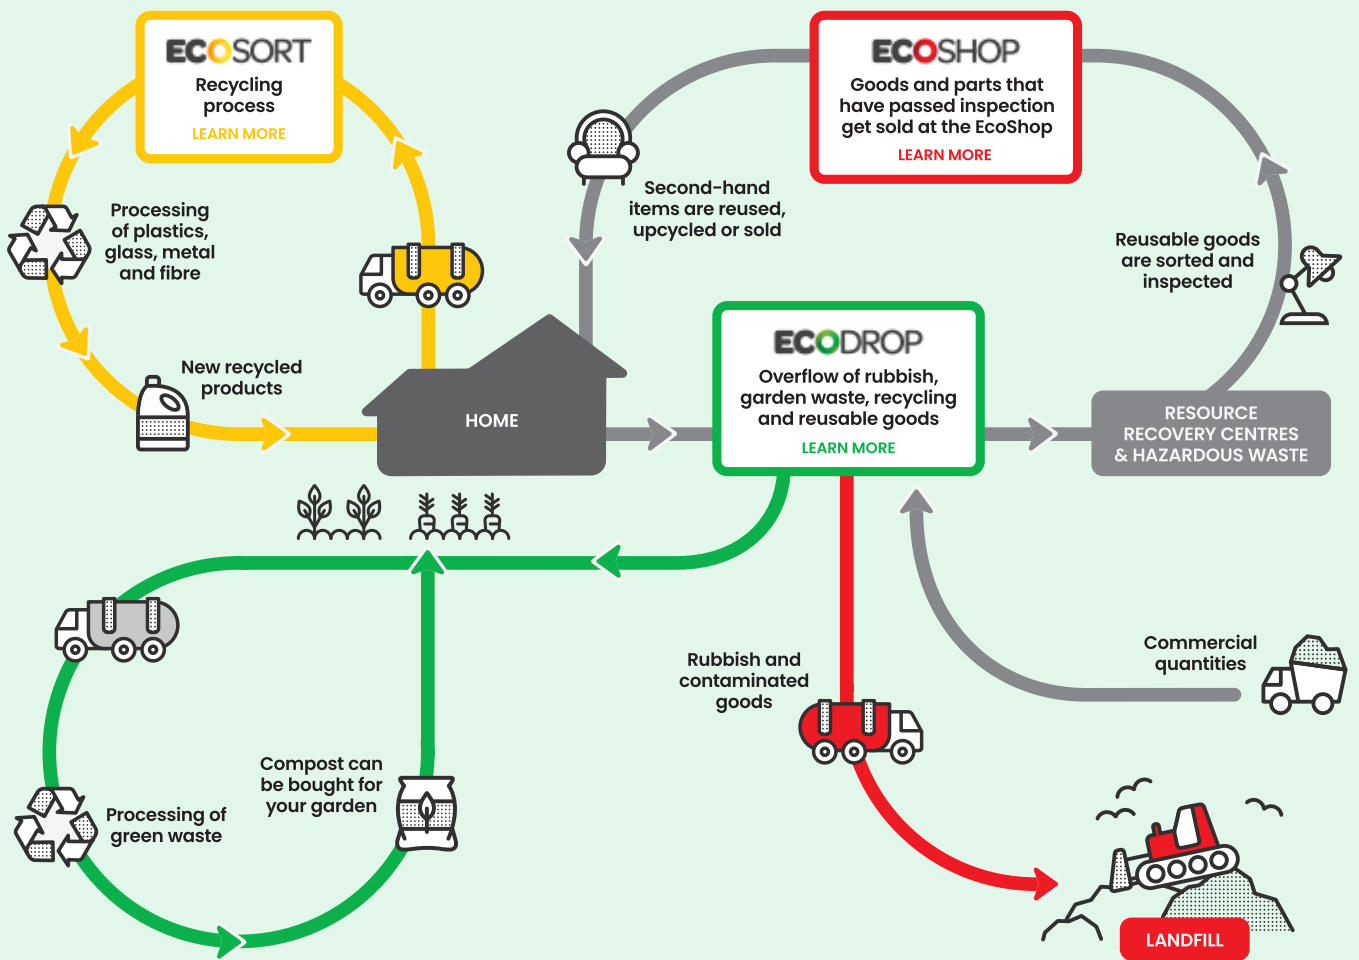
ECOSORT
Recycling process
LEARN MORE

ECOSHOP
Goods and parts that have passed inspection get sold at the EcoShop
LEARN MORE

Processing of plastics, glass, metal and fibre

Second-hand items are reused, upcycled or sold

Reusable goods are sorted and inspected

New recycled products

HOME

ECODROP
Overflow of rubbish, garden waste, recycling and reusable goods
LEARN MORE

RESOURCE RECOVERY CENTRES & HAZARDOUS WASTE

Commercial quantities

Rubbish and contaminated goods

Compost can be bought for your garden

Processing of green waste

LANDFILL